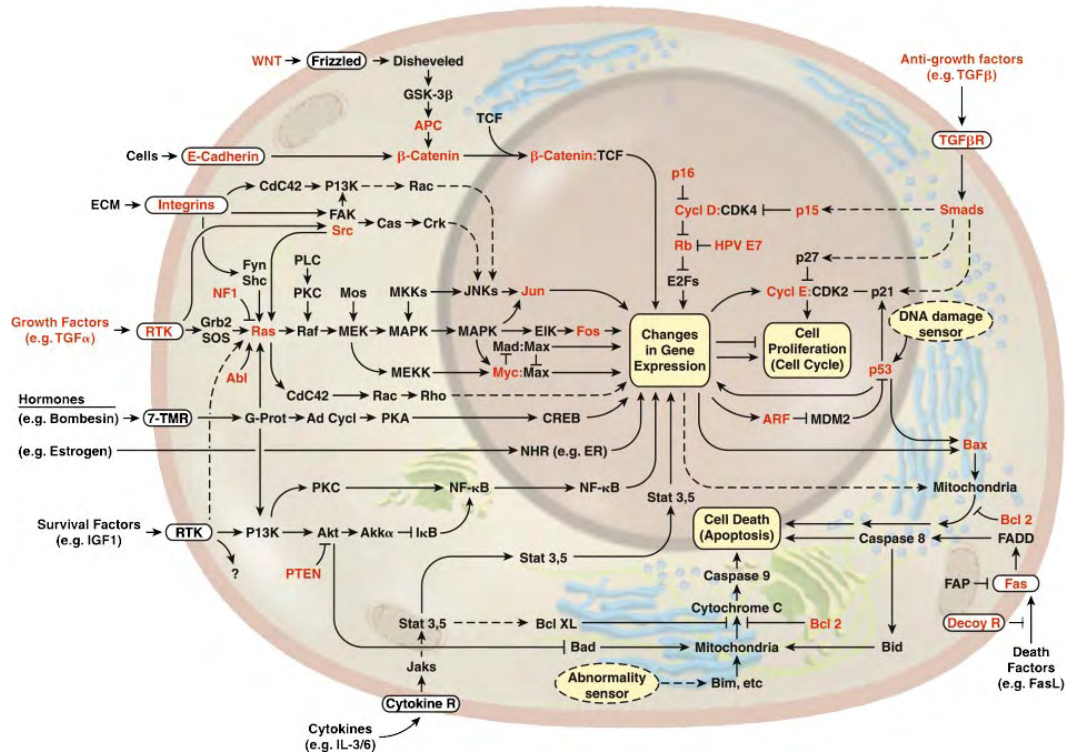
WNT Frizzled Disheveled
GSK-3β
APC
TCF
Anti-growth factors (e.g. TGFβ)
Cells E-Cadherin β-Catenin β-Catenin:TCF
TGFβR
ECM Integrins
CdC42 P13K Rac
FAK
Src Cas Crk
p16
Cycl D:CDK4 p15 Smads
Rb HPV E7
E2Fs
p27
Fyn Shc
PLC
PKC
NF1
Mos
MKKs JNKs Jun
Cycl E:CDK2 p21
Growth Factors (e.g. TGFα)
RTK Grb2 SOS Ras Raf MEK MAPK MAPK ElK Fos
Changes in Gene Expression
Cell Proliferation (Cell Cycle)
DNA damage sensor
Mad:Max
MEKK Myc:Max
p53
Abl
CdC42 Rac Rho
ARF MDM2
Hormones
(e.g. Bombesin) 7-TMR G-Prot Ad Cycl PKA CREB
(e.g. Estrogen) NHR (e.g. ER)
Bax
PKC NF-κB NF-κB
Mitochondria
Stat 3,5
Survival Factors (e.g. IGF1) RTK P13K Akt Akkα IκB
Cell Death (Apoptosis)
Bcl 2
Caspase 8
FADD
?
PTEN
Stat 3,5
Caspase 9
FAP Fas
Cytochrome C
Stat 3,5 Bcl XL Bcl 2
Decoy R
Bad Mitochondria Bid
Jaks
Abnormality sensor
Bim, etc
Death Factors (e.g. FasL)
Cytokine R
Cytokines (e.g. IL-3/6)